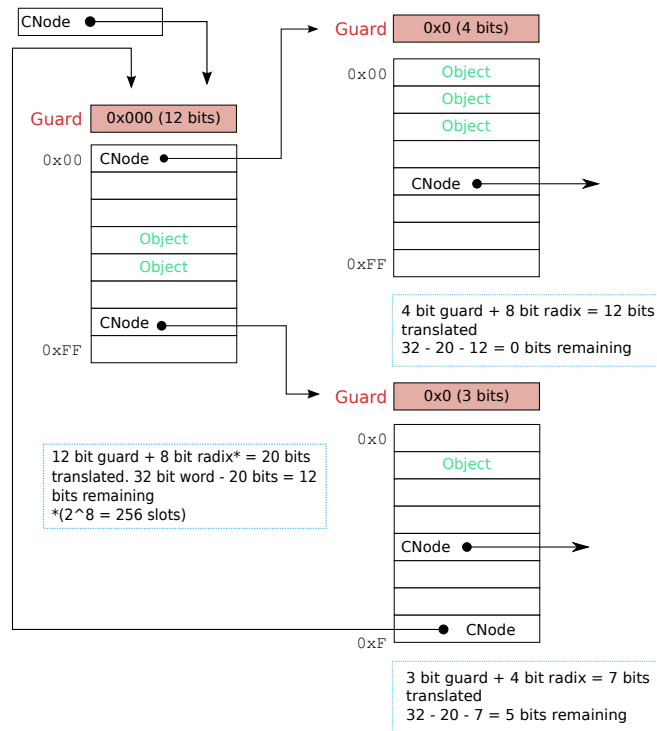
CNode

Guard 0x000 (12 bits)

0x00 CNode

Object

Object

CNode

0xFF

Guard 0x0 (4 bits)

0x00 Object

Object

Object

CNode

0xFF

4 bit guard + 8 bit radix = 12 bits translated
32 - 20 - 12 = 0 bits remaining

Guard 0x0 (3 bits)

0x0

Object

CNode

CNode

0xF

12 bit guard + 8 bit radix* = 20 bits translated. 32 bit word - 20 bits = 12 bits remaining
*(2^8 = 256 slots)

3 bit guard + 4 bit radix = 7 bits translated
32 - 20 - 7 = 5 bits remaining